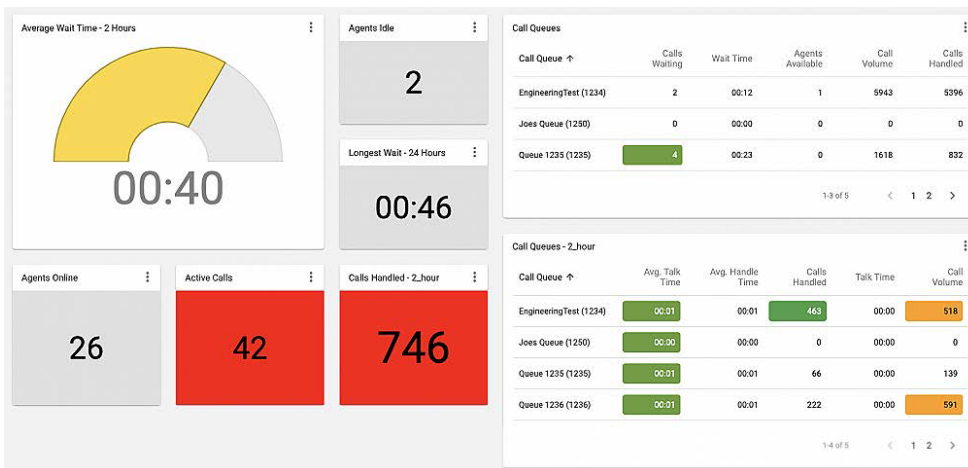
Average Wait Time - 2 Hours

00:40

Agents Idle

2

Longest Wait - 24 Hours

00:46

Call Queues

| Call Queue ↑ | Calls Waiting | Wait Time | Agents Available | Call Volume | Calls Handled |
|---|---|---|---|---|---|
| EngineeringTest (1234) | 2 | 00:12 | 1 | 5943 | 5396 |
| Joes Queue (1250) | 0 | 00:00 | 0 | 0 | 0 |
| Queue 1235 (1235) | 4 | 00:23 | 0 | 1618 | 832 |

1-3 of 5 ‹ 1 2 ›

Agents Online

26

Active Calls

42

Calls Handled - 2_hour

746

Call Queues - 2_hour

| Call Queue ↑ | Avg. Talk Time | Avg. Handle Time | Calls Handled | Talk Time | Call Volume |
|---|---|---|---|---|---|
| EngineeringTest (1234) | 00:01 | 00:01 | 463 | 00:00 | 518 |
| Joes Queue (1250) | 00:00 | 00:00 | 0 | 00:00 | 0 |
| Queue 1235 (1235) | 00:01 | 00:01 | 66 | 00:00 | 139 |
| Queue 1236 (1236) | 00:01 | 00:01 | 222 | 00:00 | 591 |

1-4 of 5 ‹ 1 2 ›